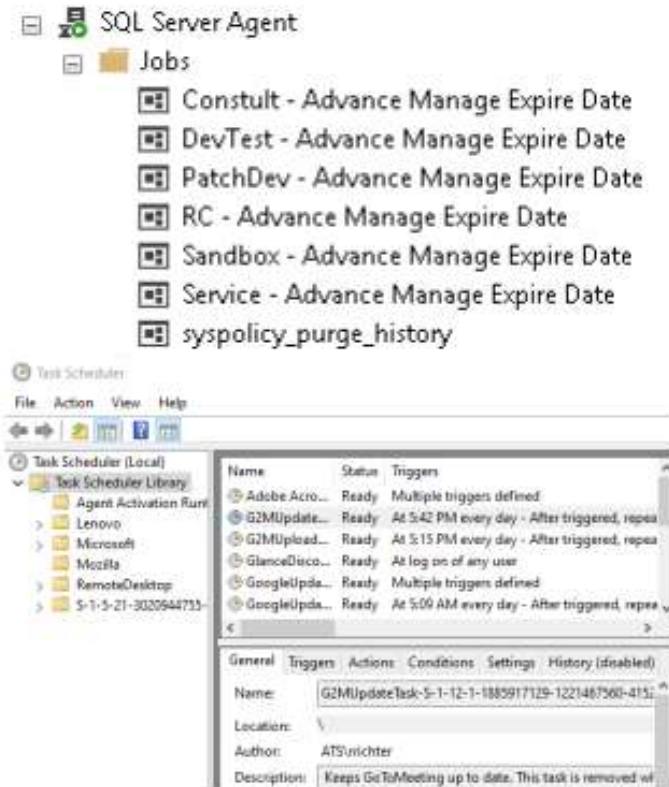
SQL Server Agent
Jobs
Constult - Advance Manage Expire Date
DevTest - Advance Manage Expire Date
PatchDev - Advance Manage Expire Date
RC - Advance Manage Expire Date
Sandbox - Advance Manage Expire Date
Service - Advance Manage Expire Date
syspolicy_purge_history

Task Scheduler
File Action View Help

Task Scheduler (Local)
Task Scheduler Library
Agent Activation Runt
Lenovo
Microsoft
Mozilla
RemoteDesktop
S-1-5-21-3020944755-

| Name | Status | Triggers |
|---|---|---|
| Adobe Acro... | Ready | Multiple triggers defined |
| G2MUpdate... | Ready | At 5:42 PM every day - After triggered, repea |
| G2MUpload... | Ready | At 5:15 PM every day - After triggered, repea |
| GlanceDisco... | Ready | At log on of any user |
| GoogleUpda... | Ready | Multiple triggers defined |
| GoogleUpda... | Ready | At 5:09 AM every day - After triggered, repea |

General Triggers Actions Conditions Settings History (disabled)
Name: G2MUpdateTask-S-1-12-1-1885917129-1221467560-415
Location: \
Author: ATS\rrichter
Description: Keeps GoToMeeting up to date. This task is removed wi